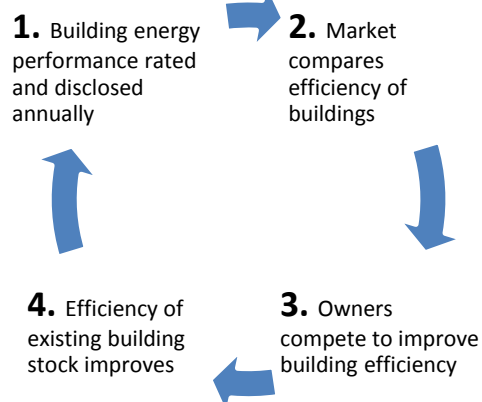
**1.** Building energy performance rated and disclosed annually

**2.** Market compares efficiency of buildings

**3.** Owners compete to improve building efficiency

**4.** Efficiency of existing building stock improves